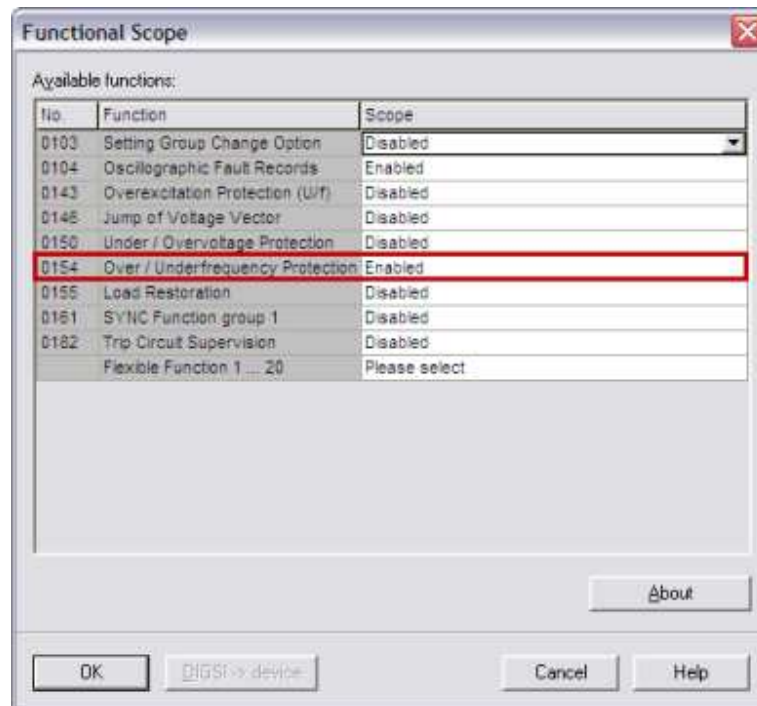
Functional Scope

Available functions:

| No. | Function | Scope |
|---|---|---|
| 0103 | Setting Group Change Option | Disabled |
| 0104 | Oscillographic Fault Records | Enabled |
| 0143 | Overexcitation Protection (U/f) | Disabled |
| 0146 | Jump of Voltage Vector | Disabled |
| 0150 | Under / Overvoltage Protection | Disabled |
| 0154 | Over / Underfrequency Protection | Enabled |
| 0155 | Load Restoration | Disabled |
| 0161 | SYNC Function group 1 | Disabled |
| 0182 | Trip Circuit Supervision | Disabled |
| | Flexible Function 1 ... 20 | Please select |

About

OK DIGSI -> device Cancel Help